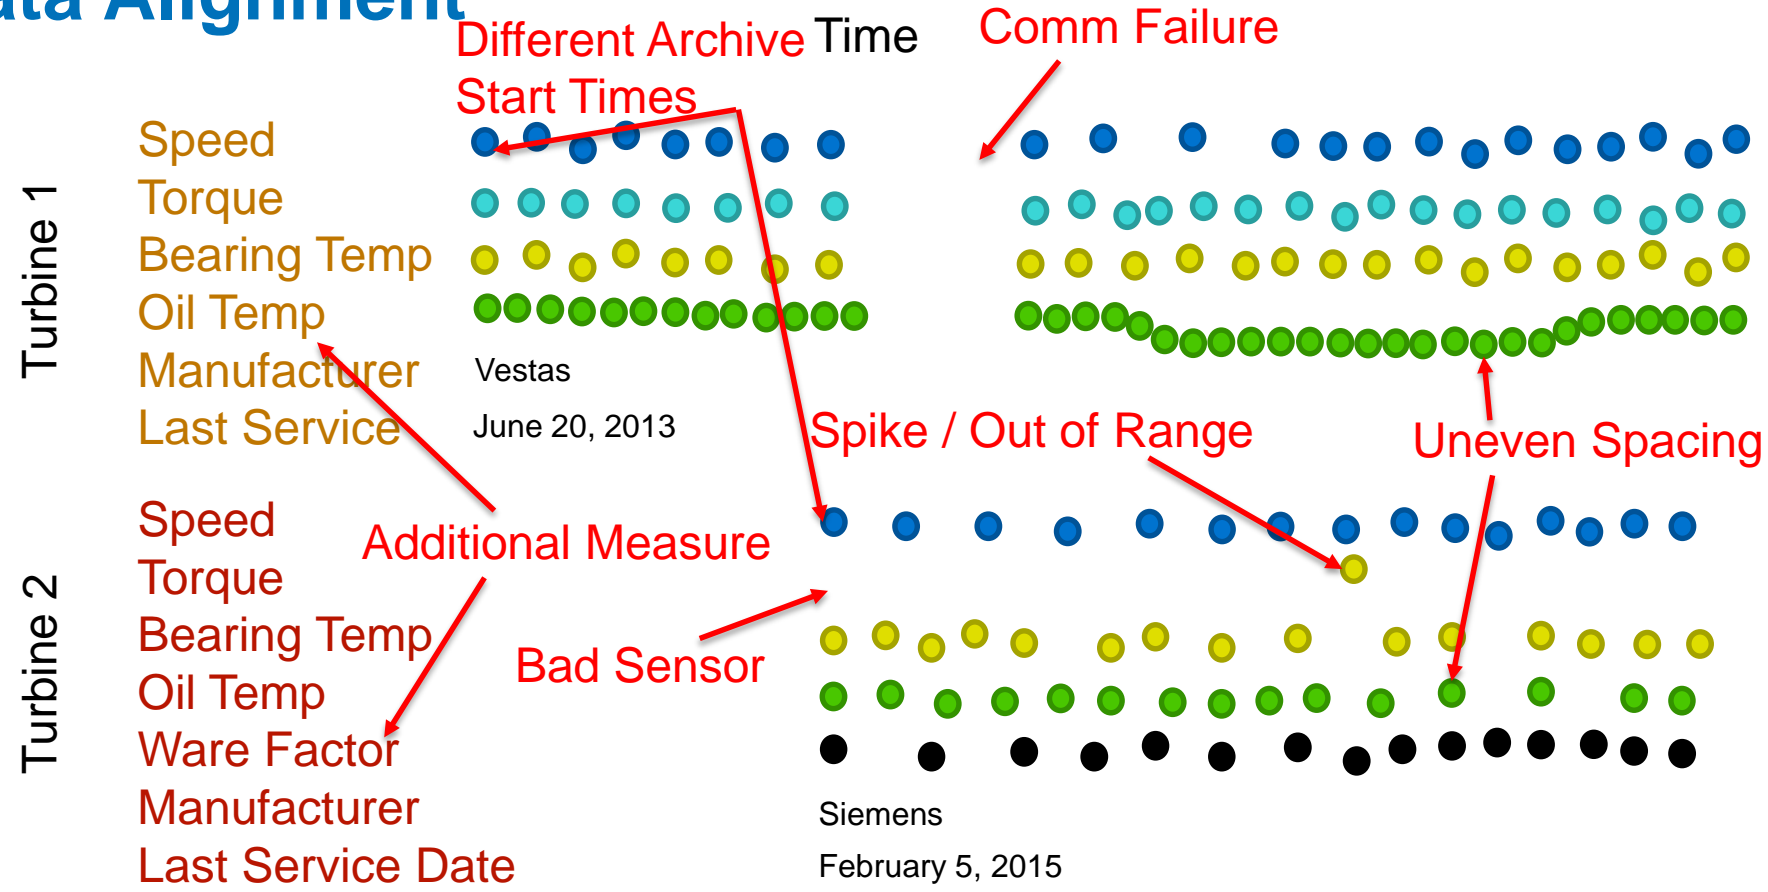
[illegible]ta Alignment

Different Archive Start Times

Time

Comm Failure

Turbine 1

Speed
Torque
Bearing Temp
Oil Temp
Manufacturer
Last Service

Vestas
June 20, 2013

Spike / Out of Range

Uneven Spacing

Turbine 2

Speed
Torque
Bearing Temp
Oil Temp
Ware Factor
Manufacturer
Last Service Date

Additional Measure

Bad Sensor

Siemens
February 5, 2015